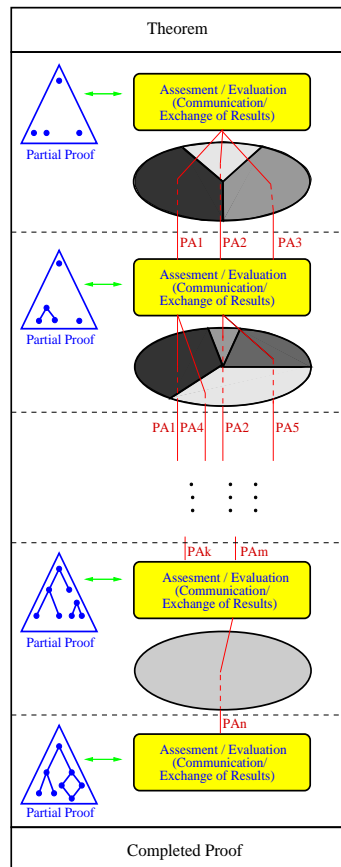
Theorem

Partial Proof

Assesment / Evaluation (Communication/ Exchange of Results)

PA1 PA2 PA3

Partial Proof

Assesment / Evaluation (Communication/ Exchange of Results)

PA1 PA4 PA2 PA5

PAk PAm

Partial Proof

Assesment / Evaluation (Communication/ Exchange of Results)

PAn

Partial Proof

Assesment / Evaluation (Communication/ Exchange of Results)

Completed Proof